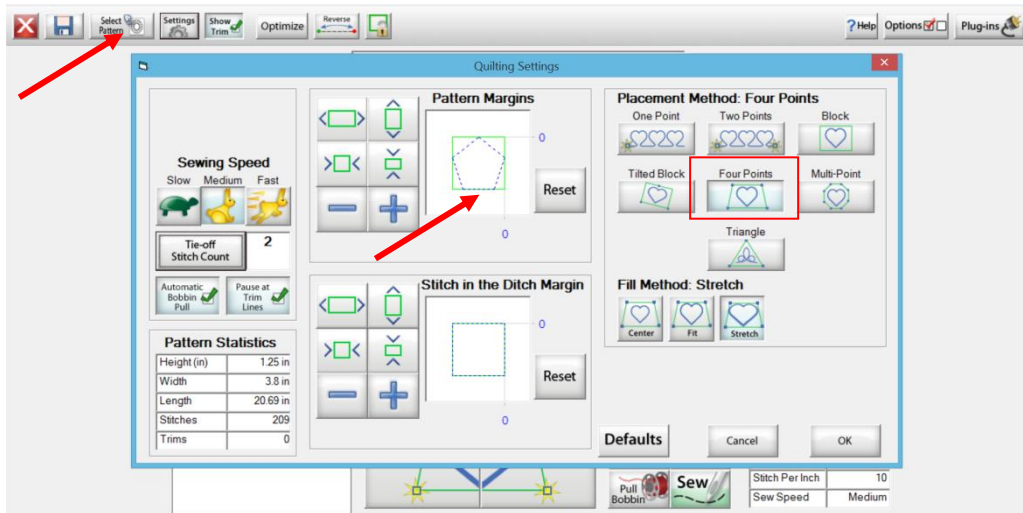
Select Pattern Settings Show Trim Optimize Reverse ?Help Options Plug-ins

Quilting Settings

Sewing Speed
Slow Medium Fast

Tie-off Stitch Count 2

Automatic Bobbin Pull
Pause at Trim Lines

Pattern Statistics

| Height (in) | 1.25 in |
|---|---|
| Width | 3.8 in |
| Length | 20.69 in |
| Stitches | 209 |
| Trims | 0 |

Pattern Margins
0
0
Reset

Stitch in the Ditch Margin
0
0
Reset

Placement Method: Four Points
One Point Two Points Block
Tilted Block Four Points Multi-Point
Triangle

Fill Method: Stretch
Center Fit Stretch

Defaults Cancel OK

Pull Bobbin Sew
| Stitch Per Inch | 10 |
|---|---|
| Sew Speed | Medium |